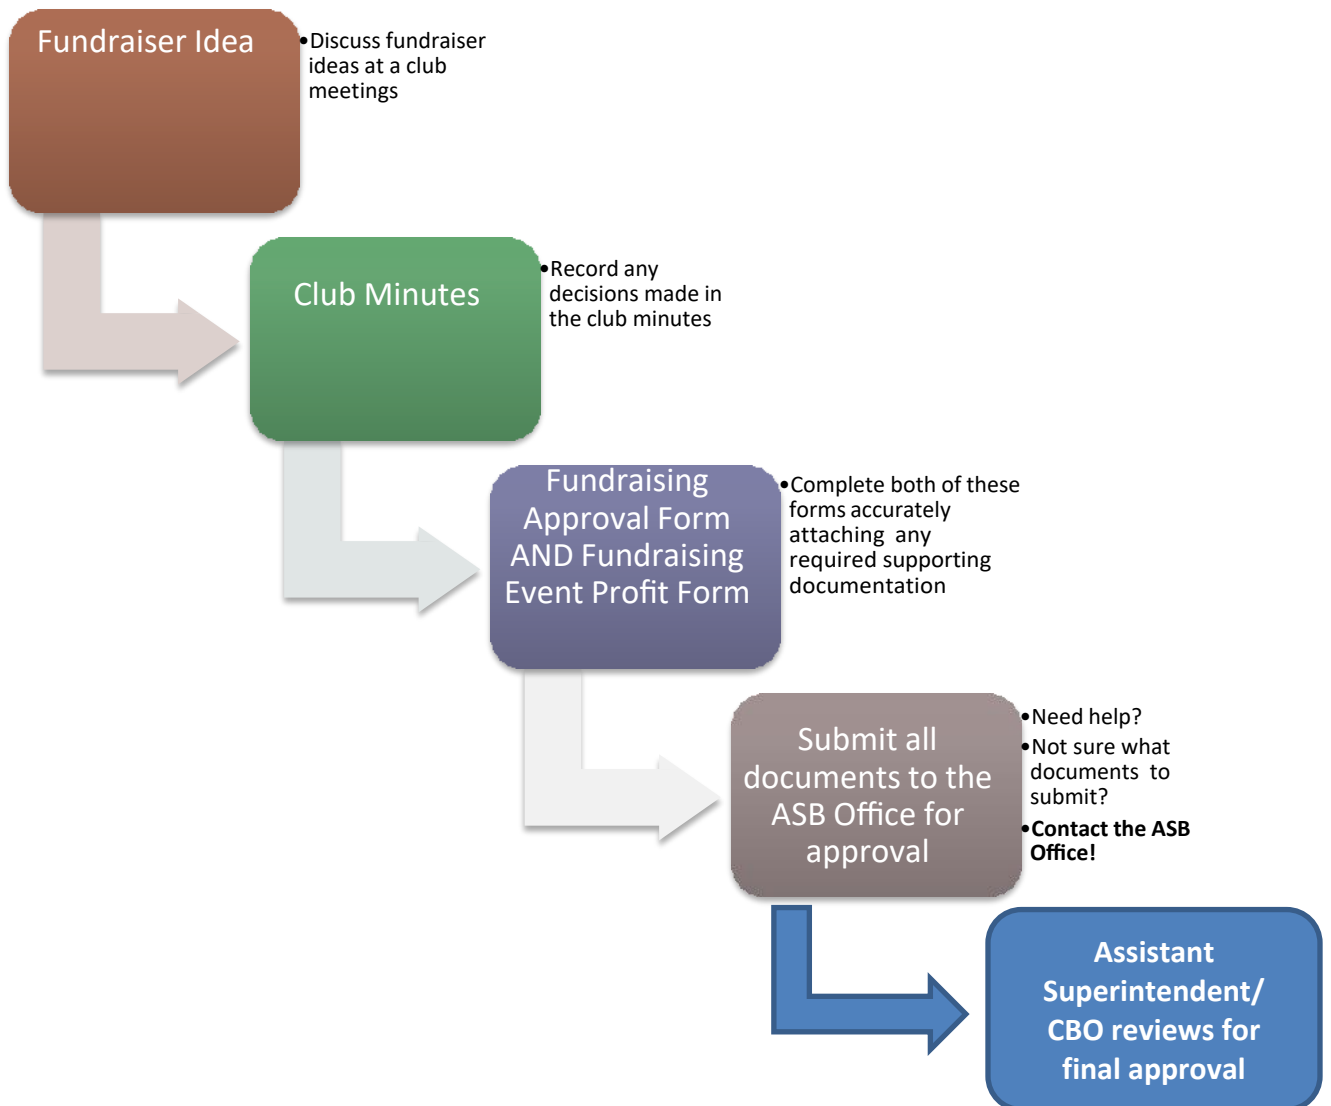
Fundraiser Idea

•Discuss fundraiser ideas at a club meetings

Club Minutes

•Record any decisions made in the club minutes

Fundraising Approval Form AND Fundraising Event Profit Form

•Complete both of these forms accurately attaching any required supporting documentation

Submit all documents to the ASB Office for approval

•Need help?
•Not sure what documents to submit?
•**Contact the ASB Office!**

**Assistant Superintendent/ CBO reviews for final approval**